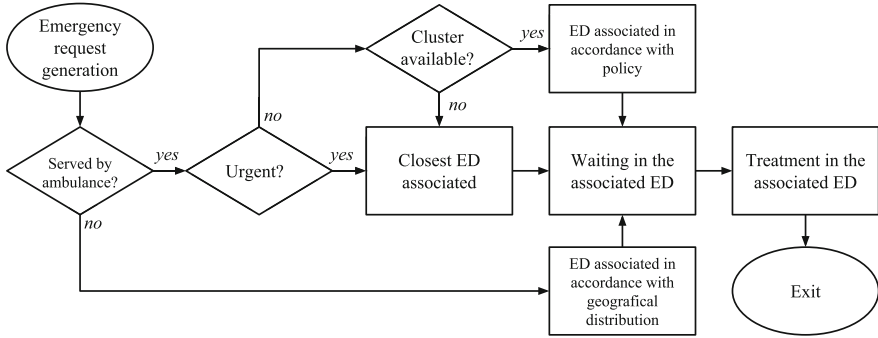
Emergency request generation

Cluster available?

yes

ED associated in accordance with policy

no

no

Served by ambulance?

yes

Urgent?

yes

Closest ED associated

Waiting in the associated ED

Treatment in the associated ED

no

ED associated in accordance with geografical distribution

Exit